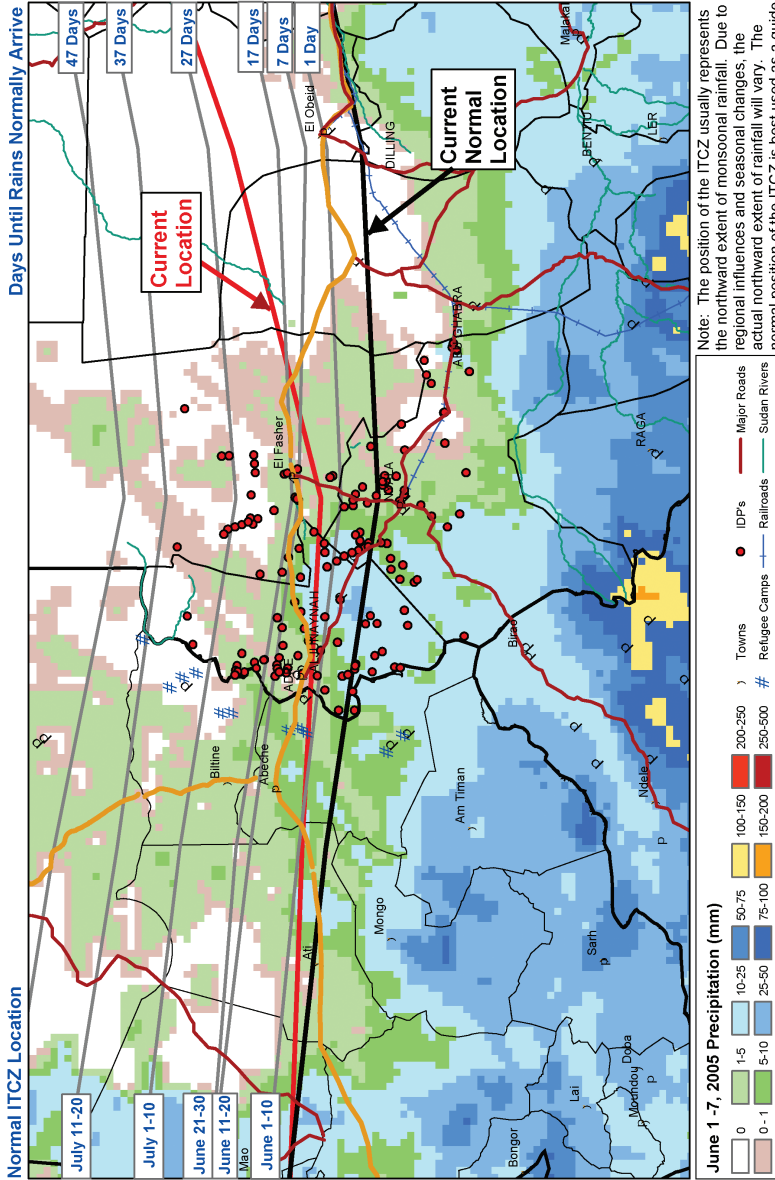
Normal ITCZ Location

Days Until Rains Normally Arrive

July 11-20
July 1-10
June 21-30
June 11-20
June 1-10

47 Days
37 Days
27 Days
17 Days
7 Days
1 Day

Current Location

Current Normal Location

Mao
Ati
Mongo
Biltine
Abeche
ADRE
AL JUNAYNAH
El Fasher
NYALA
Am Timan
Birao
Ndele
Sarh
Doba
Moundou
Lai
Bongor
RAGA
ABU GHABRA
DILLING
El Obeid
BENTIU
LEER
Malakal

June 1 -7, 2005 Precipitation (mm)

| 0 | 1-5 | 10-25 | 50-75 | 100-150 | 200-250 |
|---|---|---|---|---|---|
| 0 - 1 | 5-10 | 25-50 | 75-100 | 150-200 | 250-500 |

Towns
Refugee Camps
IDP's
Railroads
Major Roads
Sudan Rivers

Note: The position of the ITCZ usually represents the northward extent of monsoonal rainfall. Due to regional influences and seasonal changes, the actual northward extent of rainfall will vary. The normal position of the ITCZ is best used as a guide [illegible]